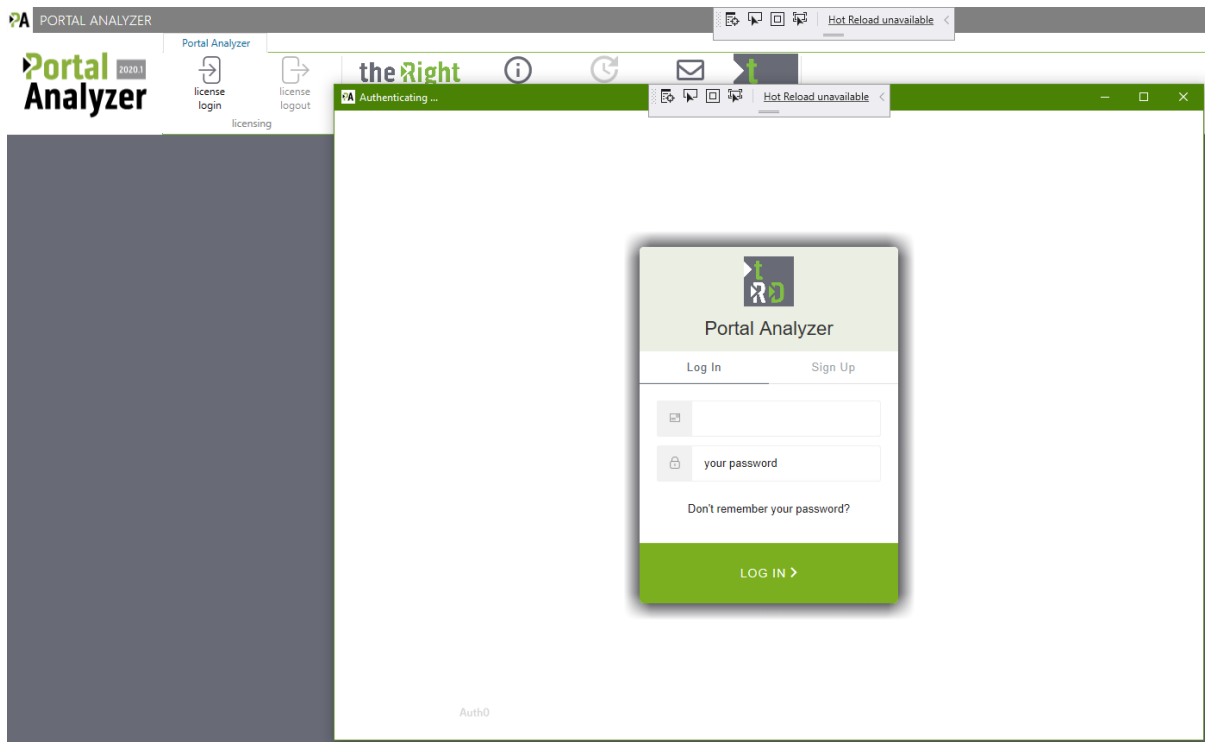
PA PORTAL ANALYZER

Hot Reload unavailable

Portal Analyzer

Portal Analyzer 2020.1

license login

license logout

licensing

the Right

t

PA Authenticating ...

Hot Reload unavailable

t RD

Portal Analyzer

Log In

Sign Up

your password

Don't remember your password?

LOG IN >

Auth0